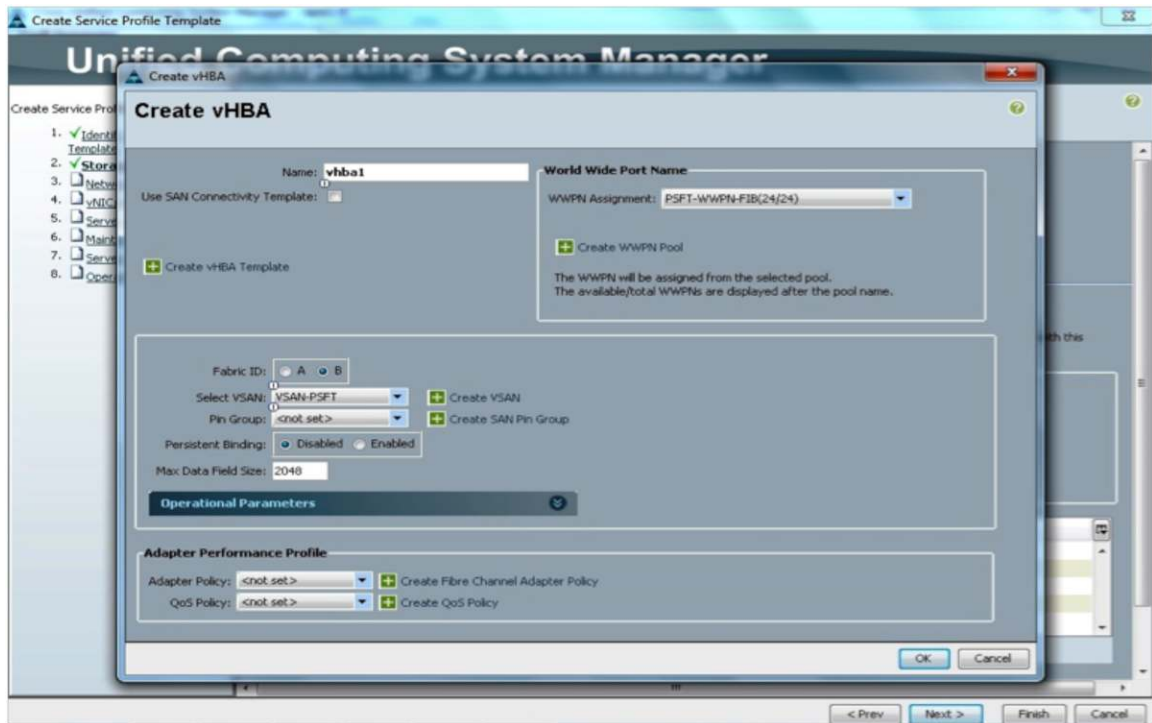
Create Service Profile Template

Unified Computing System Manager

Create Service Prof

1. Identit Template
2. Stora
3. Netw
4. vNIC
5. Serv
6. Maint
7. Serv
8. Oper

Create vHBA

Create vHBA

Name: vhba1

Use SAN Connectivity Template:

Create vHBA Template

World Wide Port Name

WWPN Assignment: PSFT-WWPN-FIB(24/24)

Create WWPN Pool

The WWPN will be assigned from the selected pool.
The available/total WWPNs are displayed after the pool name.

Fabric ID: A B

Select VSAN: VSAN-PSFT

Create VSAN

Pin Group: <not set>

Create SAN Pin Group

Persistent Binding: Disabled Enabled

Max Data Field Size: 2048

Operational Parameters

Adapter Performance Profile

Adapter Policy: <not set>

Create Fibre Channel Adapter Policy

QoS Policy: <not set>

Create QoS Policy

OK Cancel

th this

< Prev Next > Finish Cancel